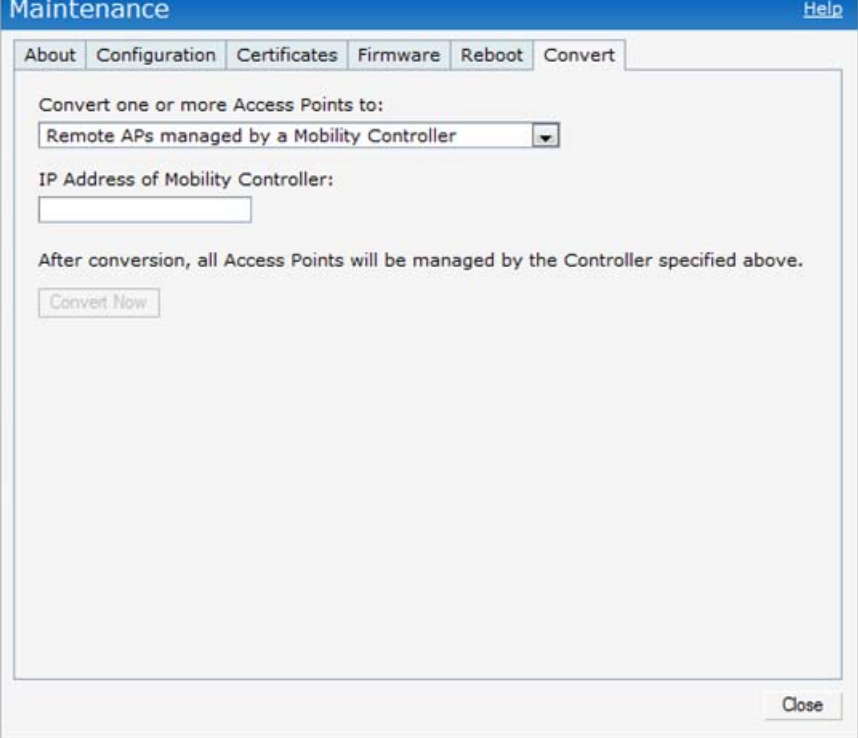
Maintenance Help

About Configuration Certificates Firmware Reboot Convert

Convert one or more Access Points to:

Remote APs managed by a Mobility Controller

IP Address of Mobility Controller:

After conversion, all Access Points will be managed by the Controller specified above.

Convert Now

Close